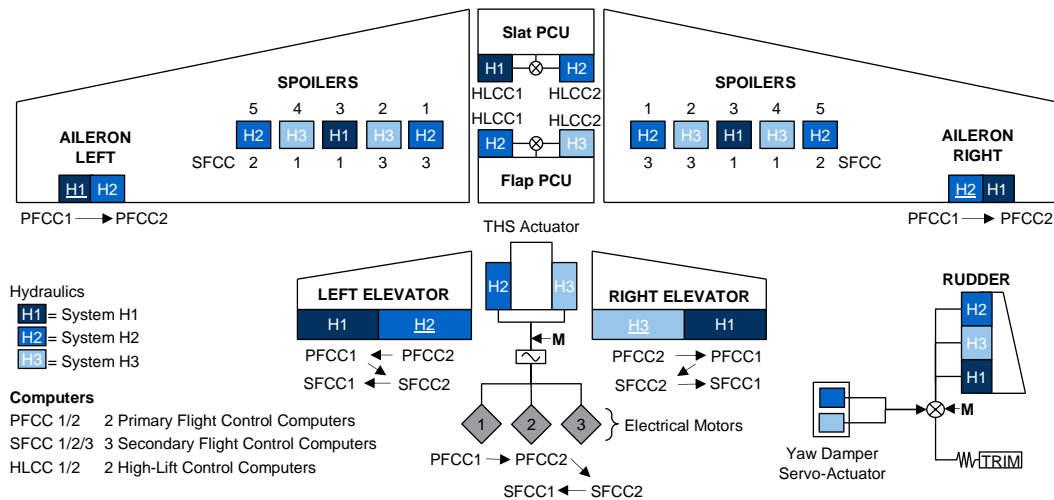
Slat PCU
H1 H2
HLCC1 HLCC2
HLCC1 HLCC2
H2 H3
Flap PCU

SPOILERS
5 4 3 2 1
H2 H3 H1 H3 H2
SFCC 2 1 1 3 3

AILERON LEFT
H1 H2
PFCC1 → PFCC2

SPOILERS
1 2 3 4 5
H2 H3 H1 H3 H2
3 3 1 1 2 SFCC

AILERON RIGHT
H2 H1
PFCC1 → PFCC2

THS Actuator
H2 H3
M

LEFT ELEVATOR
H1 H2
PFCC1 ← PFCC2
SFCC1 ← SFCC2

RIGHT ELEVATOR
H3 H1
PFCC2 → PFCC1
SFCC2 → SFCC1

1 2 3
Electrical Motors
PFCC1 → PFCC2
SFCC1 ← SFCC2

RUDDER
H2
H3
H1
M
Yaw Damper Servo-Actuator
TRIM

Hydraulics
H1 = System H1
H2 = System H2
H3 = System H3

Computers
PFCC 1/2 2 Primary Flight Control Computers
SFCC 1/2/3 3 Secondary Flight Control Computers
HLCC 1/2 2 High-Lift Control Computers